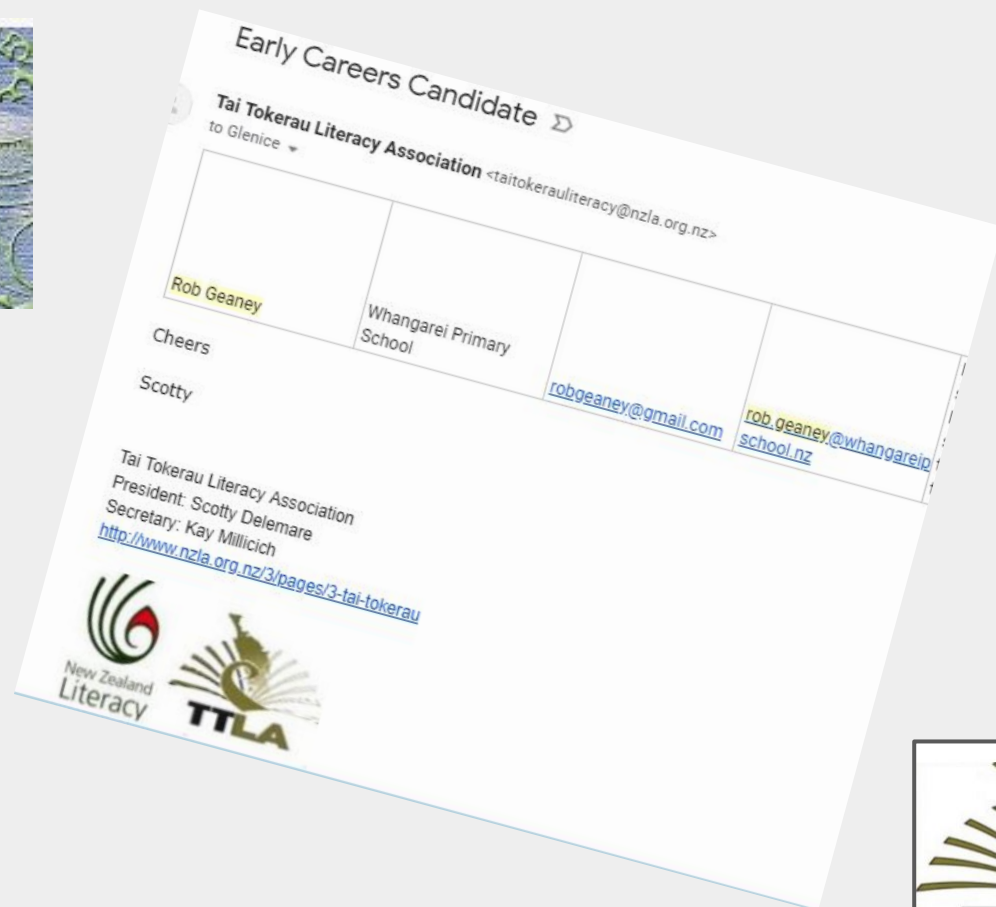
Early Careers Candidate

Tai Tokerau Literacy Association <taitokerauliteracy@nzla.org.nz>
to Glenice

| Rob Geaney | Whangarei Primary School | robgeaney@gmail.com | rob.geaney@whangareip school.nz |
|---|---|---|---|

Cheers

Scotty

Tai Tokerau Literacy Association
President: Scotty Delemare
Secretary: Kay Millicich
http://www.nzla.org.nz/3/pages/3-tai-tokerau

New Zealand Literacy

TTLA